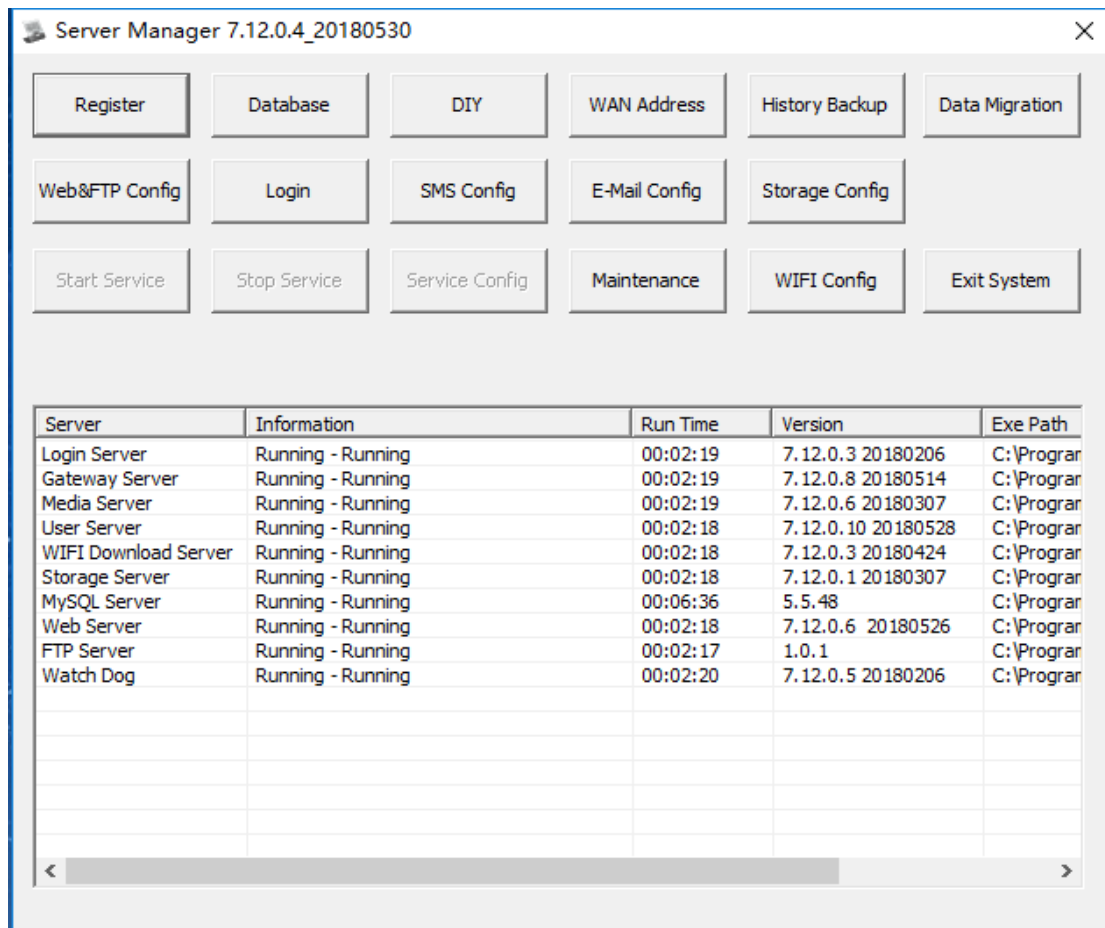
Server Manager 7.12.0.4_20180530

Register
Database
DIY
WAN Address
History Backup
Data Migration

Web&FTP Config
Login
SMS Config
E-Mail Config
Storage Config

Start Service
Stop Service
Service Config
Maintenance
WIFI Config
Exit System

| Server | Information | Run Time | Version | Exe Path |
|---|---|---|---|---|
| Login Server | Running - Running | 00:02:19 | 7.12.0.3 20180206 | C:\Progran |
| Gateway Server | Running - Running | 00:02:19 | 7.12.0.8 20180514 | C:\Progran |
| Media Server | Running - Running | 00:02:19 | 7.12.0.6 20180307 | C:\Progran |
| User Server | Running - Running | 00:02:18 | 7.12.0.10 20180528 | C:\Progran |
| WIFI Download Server | Running - Running | 00:02:18 | 7.12.0.3 20180424 | C:\Progran |
| Storage Server | Running - Running | 00:02:18 | 7.12.0.1 20180307 | C:\Progran |
| MySQL Server | Running - Running | 00:06:36 | 5.5.48 | C:\Progran |
| Web Server | Running - Running | 00:02:18 | 7.12.0.6 20180526 | C:\Progran |
| FTP Server | Running - Running | 00:02:17 | 1.0.1 | C:\Progran |
| Watch Dog | Running - Running | 00:02:20 | 7.12.0.5 20180206 | C:\Progran |